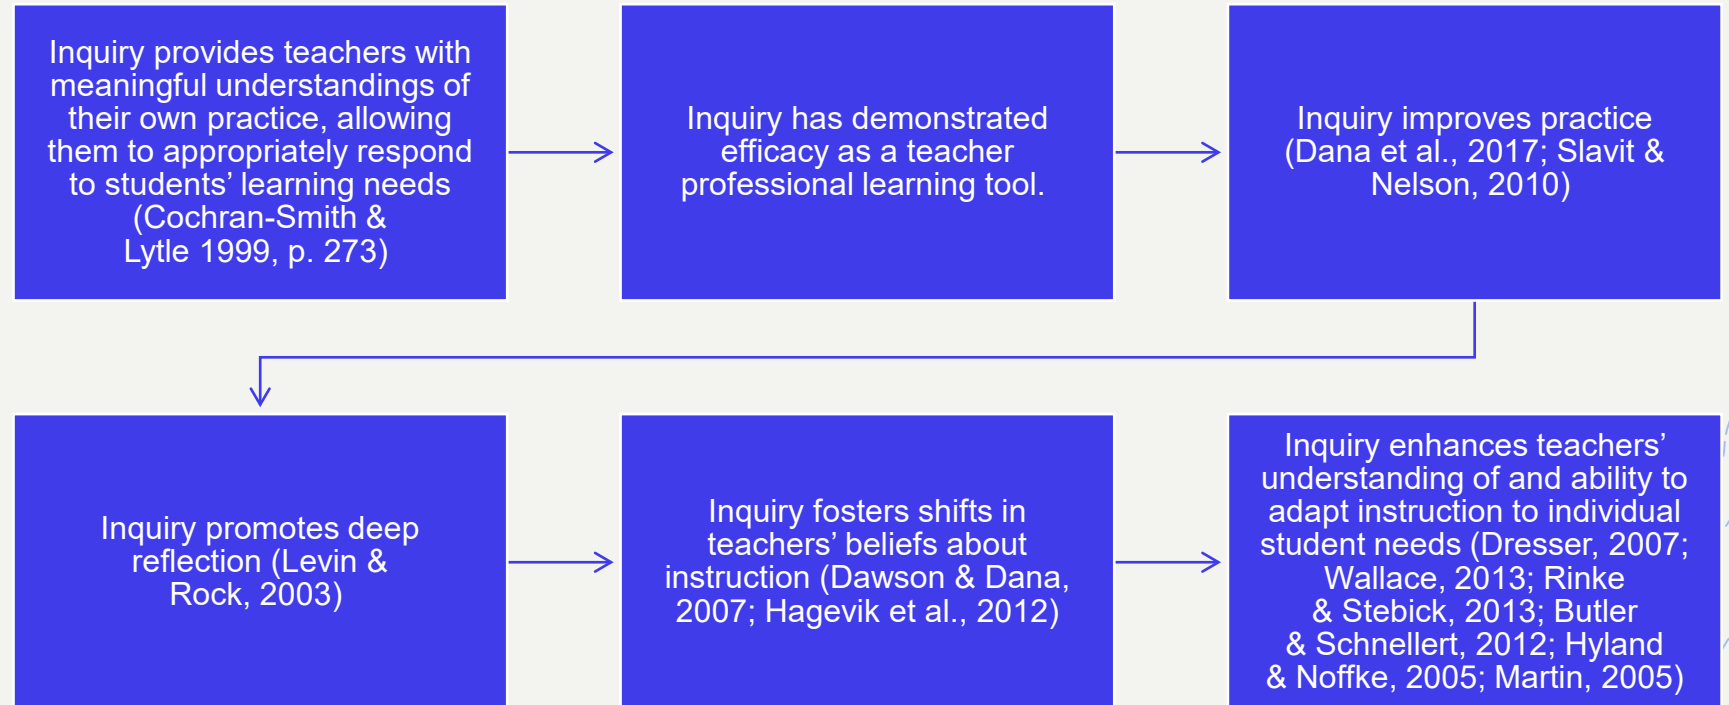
Inquiry provides teachers with meaningful understandings of their own practice, allowing them to appropriately respond to students' learning needs (Cochran-Smith & Lytle 1999, p. 273)

Inquiry has demonstrated efficacy as a teacher professional learning tool.

Inquiry improves practice (Dana et al., 2017; Slavit & Nelson, 2010)

Inquiry promotes deep reflection (Levin & Rock, 2003)

Inquiry fosters shifts in teachers' beliefs about instruction (Dawson & Dana, 2007; Hagevik et al., 2012)

Inquiry enhances teachers' understanding of and ability to adapt instruction to individual student needs (Dresser, 2007; Wallace, 2013; Rinke & Stebick, 2013; Butler & Schnellert, 2012; Hyland & Noffke, 2005; Martin, 2005)